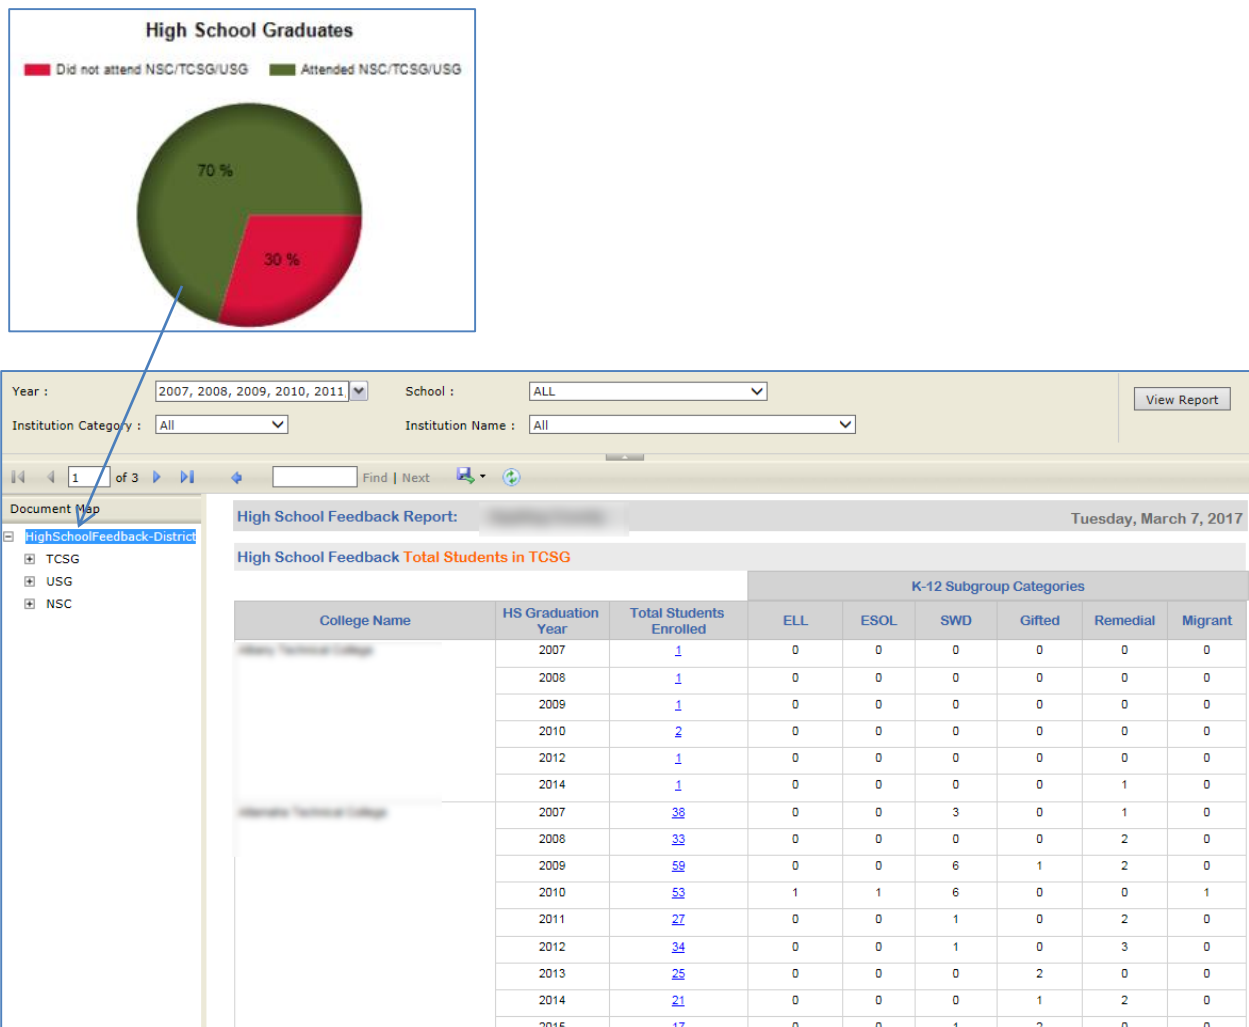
High School Graduates

Did not attend NSC/TCSG/USG Attended NSC/TCSG/USG

70 %

30 %

Year : 2007, 2008, 2009, 2010, 2011

School : ALL

View Report

Institution Category : All

Institution Name : All

1 of 3 Find | Next

Document Map

HighSchoolFeedback-District

TCSG

USG

NSC

High School Feedback Report: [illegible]

Tuesday, March 7, 2017

High School Feedback Total Students in TCSG

| College Name | HS Graduation Year | Total Students Enrolled | ELL | ESOL | SWD | Gifted | Remedial | Migrant |
|---|---|---|---|---|---|---|---|---|
| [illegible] | 2007 | 1 | 0 | 0 | 0 | 0 | 0 | 0 |
| | 2008 | 1 | 0 | 0 | 0 | 0 | 0 | 0 |
| | 2009 | 1 | 0 | 0 | 0 | 0 | 0 | 0 |
| | 2010 | 2 | 0 | 0 | 0 | 0 | 0 | 0 |
| | 2012 | 1 | 0 | 0 | 0 | 0 | 0 | 0 |
| | 2014 | 1 | 0 | 0 | 0 | 0 | 1 | 0 |
| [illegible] | 2007 | 38 | 0 | 0 | 3 | 0 | 1 | 0 |
| | 2008 | 33 | 0 | 0 | 0 | 0 | 2 | 0 |
| | 2009 | 59 | 0 | 0 | 6 | 1 | 2 | 0 |
| | 2010 | 53 | 1 | 1 | 6 | 0 | 0 | 1 |
| | 2011 | 27 | 0 | 0 | 1 | 0 | 2 | 0 |
| | 2012 | 34 | 0 | 0 | 1 | 0 | 3 | 0 |
| | 2013 | 25 | 0 | 0 | 0 | 2 | 0 | 0 |
| | 2014 | 21 | 0 | 0 | 0 | 1 | 2 | 0 |
| | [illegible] | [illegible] | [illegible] | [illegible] | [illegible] | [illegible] | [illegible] | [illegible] |